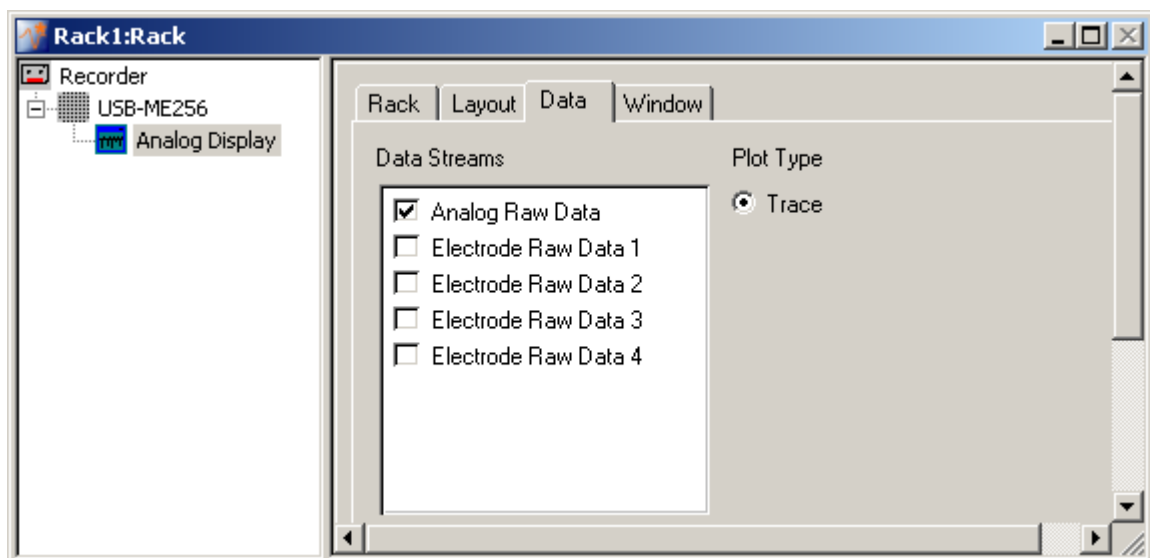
Rack1:Rack

Recorder
USB-ME256
Analog Display

Rack | Layout | Data | Window

Data Streams

Analog Raw Data
Electrode Raw Data 1
Electrode Raw Data 2
Electrode Raw Data 3
Electrode Raw Data 4

Plot Type

Trace